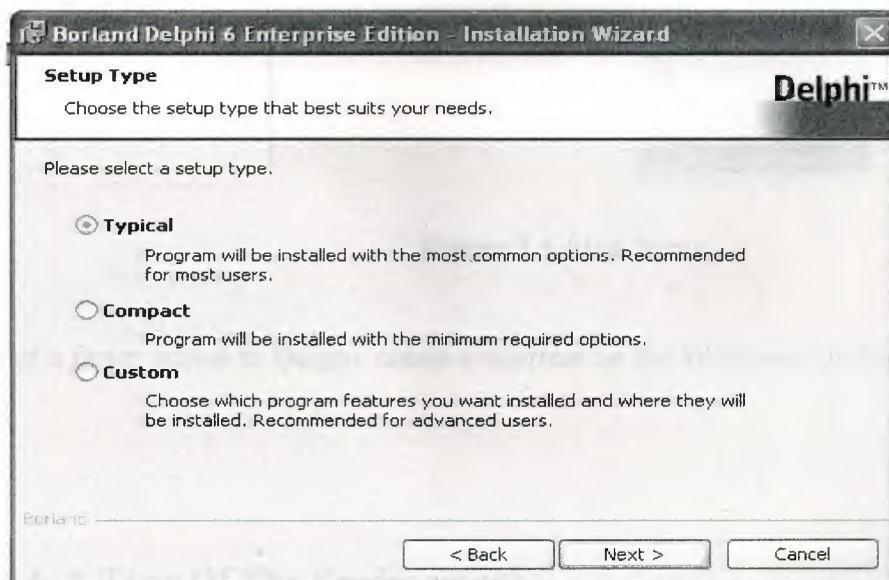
Borland Delphi 6 Enterprise Edition - Installation Wizard

Setup Type

Choose the setup type that best suits your needs.

Delphi™

Please select a setup type.

Typical

Program will be installed with the most common options. Recommended for most users.

Compact

Program will be installed with the minimum required options.

Custom

Choose which program features you want installed and where they will be installed. Recommended for advanced users.

Borland

< Back

Next >

Cancel